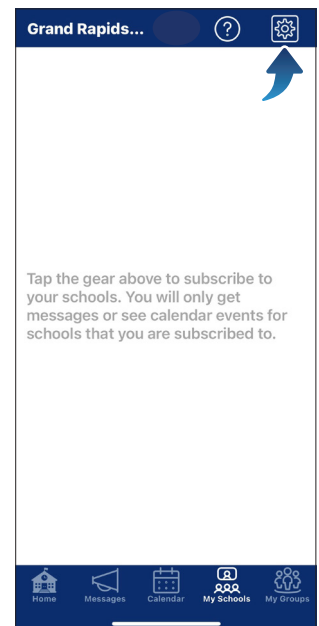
Grand Rapids...

?

Tap the gear above to subscribe to your schools. You will only get messages or see calendar events for schools that you are subscribed to.

Home
Messages
Calendar
My Schools
My Groups